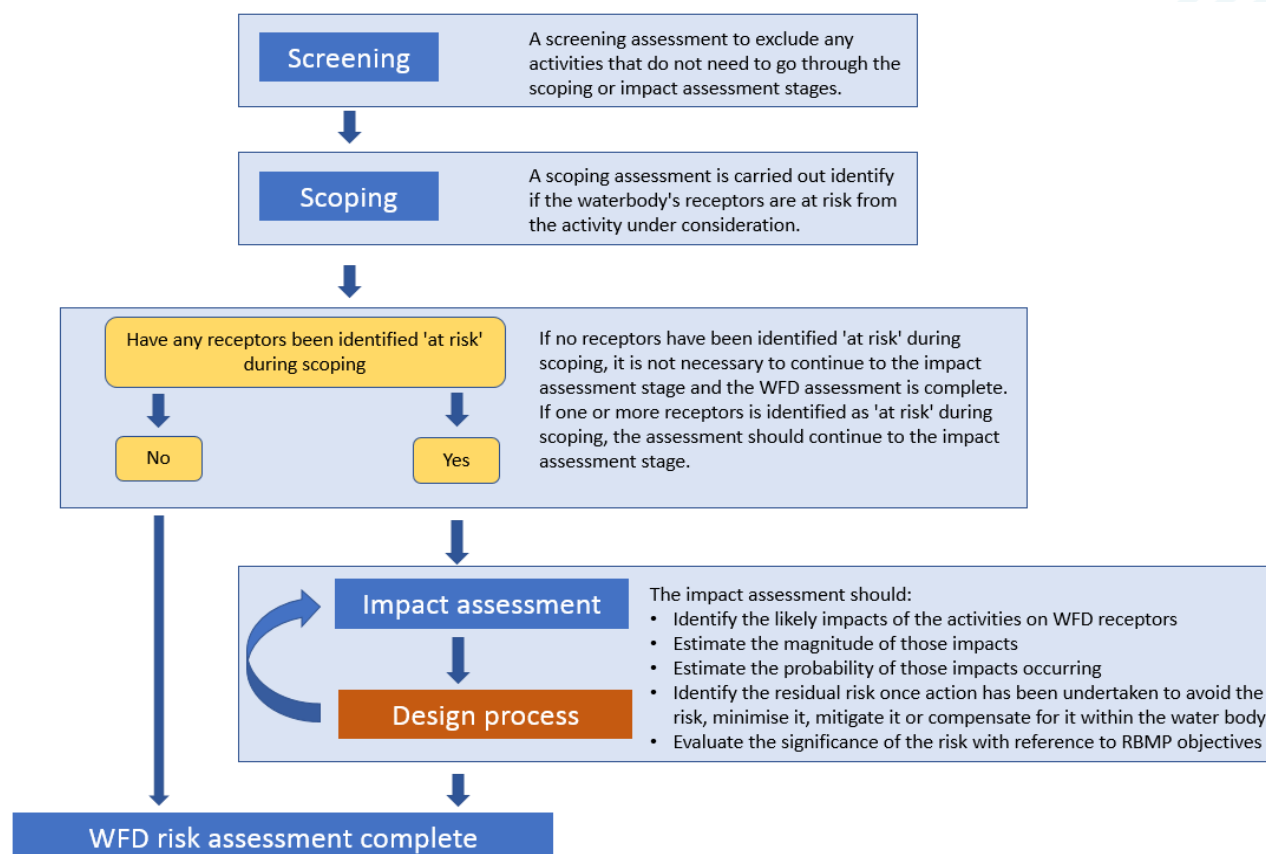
Screening

A screening assessment to exclude any activities that do not need to go through the scoping or impact assessment stages.

Scoping

A scoping assessment is carried out identify if the waterbody's receptors are at risk from the activity under consideration.

Have any receptors been identified 'at risk' during scoping

No

Yes

If no receptors have been identified 'at risk' during scoping, it is not necessary to continue to the impact assessment stage and the WFD assessment is complete. If one or more receptors is identified as 'at risk' during scoping, the assessment should continue to the impact assessment stage.

Impact assessment

Design process

The impact assessment should:
• Identify the likely impacts of the activities on WFD receptors
• Estimate the magnitude of those impacts
• Estimate the probability of those impacts occurring
• Identify the residual risk once action has been undertaken to avoid the risk, minimise it, mitigate it or compensate for it within the water body
• Evaluate the significance of the risk with reference to RBMP objectives

WFD risk assessment complete